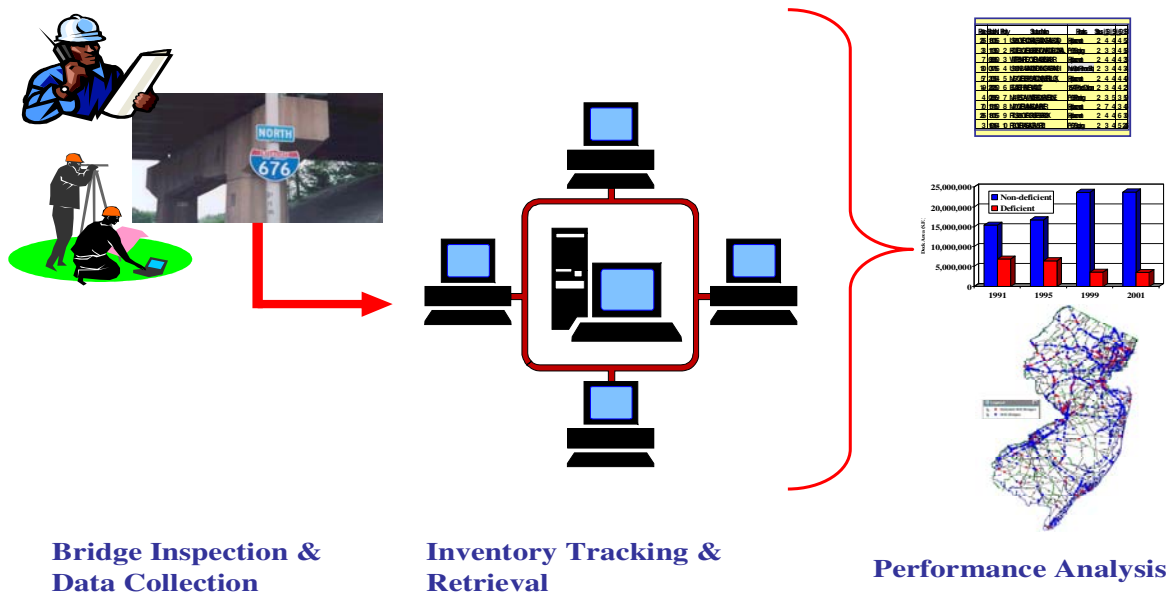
NORTH

676

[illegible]

25,000,000
20,000,000
15,000,000
10,000,000
5,000,000
0

Non-deficient
Deficient

Deck Area (S.F.)

1991
1995
1999
2001

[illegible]

Bridge Inspection & Data Collection

Inventory Tracking & Retrieval

Performance Analysis